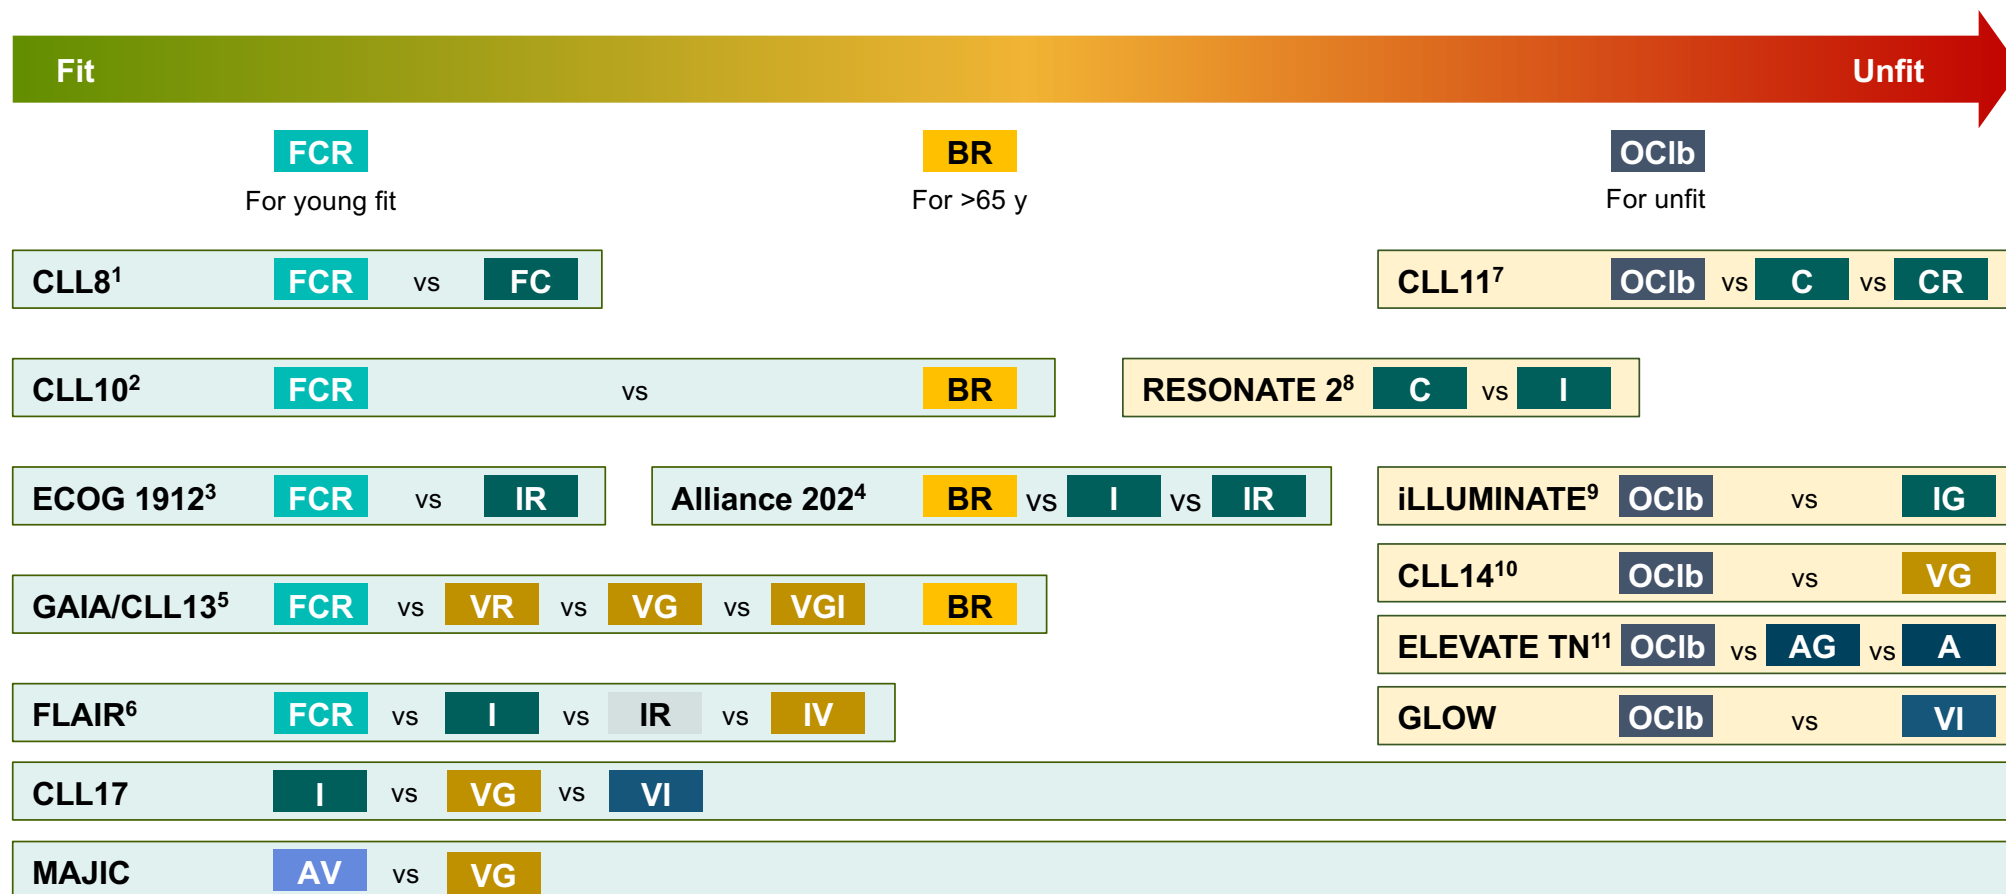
Fit Unfit

FCR
For young fit

BR
For >65 y

OClb
For unfit

CLL8$^{1}$ FCR vs FC

CLL11$^{7}$ OClb vs C vs CR

CLL10$^{2}$ FCR vs BR

RESONATE 2$^{8}$ C vs I

ECOG 1912$^{3}$ FCR vs IR

Alliance 202$^{4}$ BR vs I vs IR

iLLUMINATE$^{9}$ OClb vs IG

CLL14$^{10}$ OClb vs VG

GAIA/CLL13$^{5}$ FCR vs VR vs VG vs VGI BR

ELEVATE TN$^{11}$ OClb vs AG vs A

FLAIR$^{6}$ FCR vs I vs IR vs IV

GLOW OClb vs VI

CLL17 I vs VG vs VI

MAJIC AV vs VG